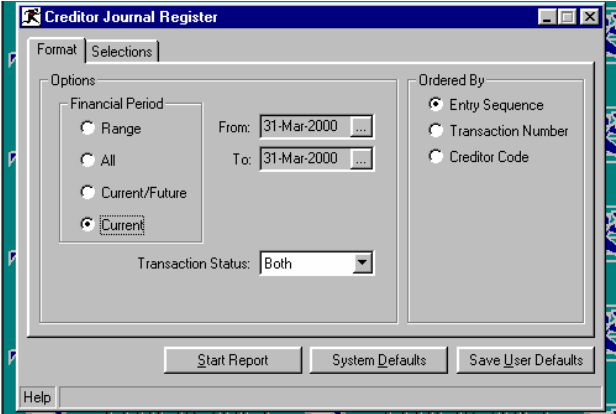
Creditor Journal Register

Format | Selections

Options

Financial Period

Range

All

Current/Future

Current

From: 31-Mar-2000 ...

To: 31-Mar-2000 ...

Transaction Status: Both

Ordered By

Entry Sequence

Transaction Number

Creditor Code

Start Report

System Defaults

Save User Defaults

Help